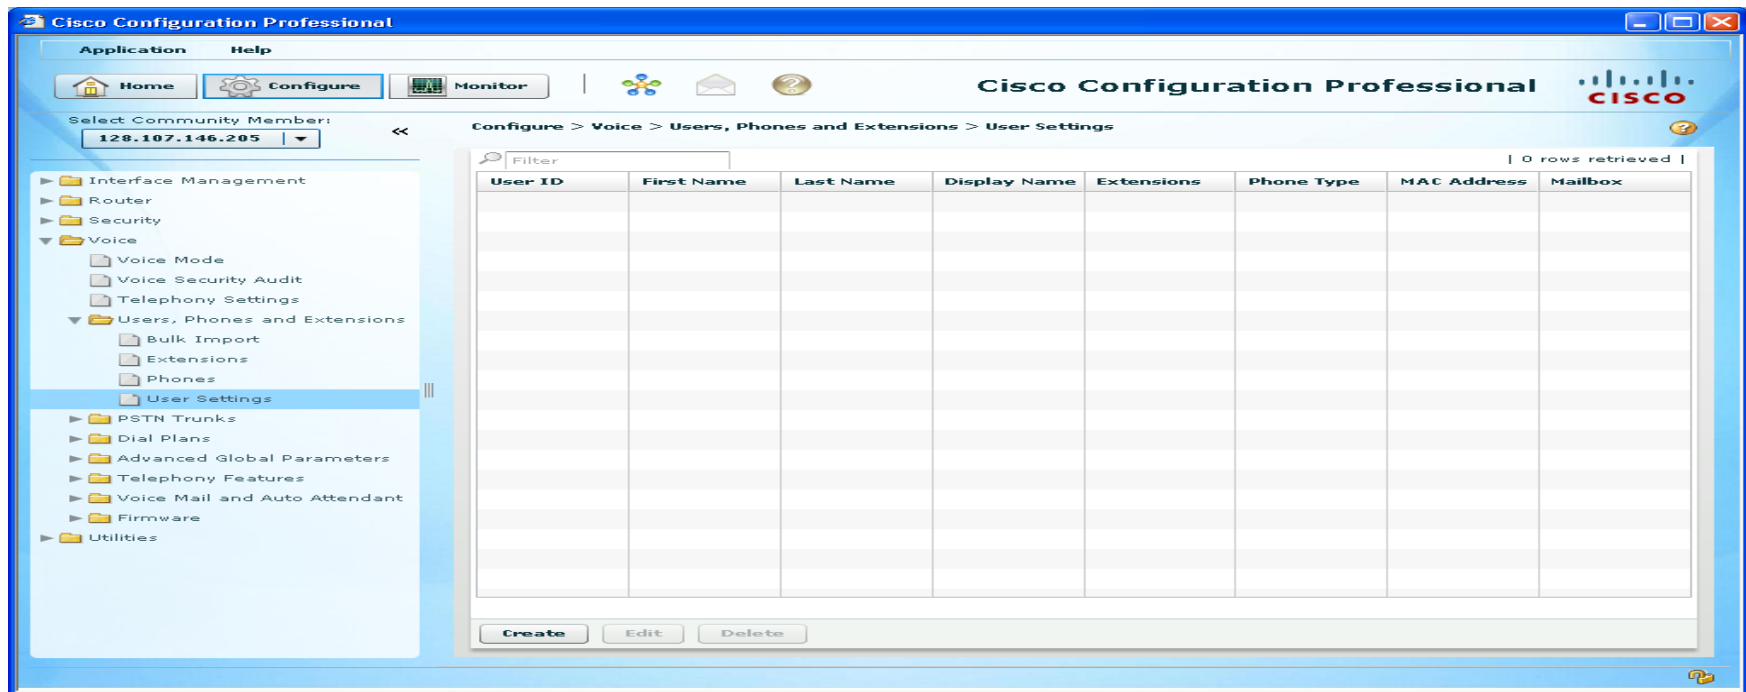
Cisco Configuration Professional

Application Help

Home Configure Monitor

Cisco Configuration Professional

cisco

Select Community Member:
128.107.146.205

«

Configure > Voice > Users, Phones and Extensions > User Settings

Interface Management
Router
Security
Voice
Voice Mode
Voice Security Audit
Telephony Settings
Users, Phones and Extensions
Bulk Import
Extensions
Phones
User Settings
PSTN Trunks
Dial Plans
Advanced Global Parameters
Telephony Features
Voice Mail and Auto Attendant
Firmware
Utilities

Filter

| 0 rows retrieved |

| User ID | First Name | Last Name | Display Name | Extensions | Phone Type | MAC Address | Mailbox |
|---|---|---|---|---|---|---|---|

Create Edit Delete